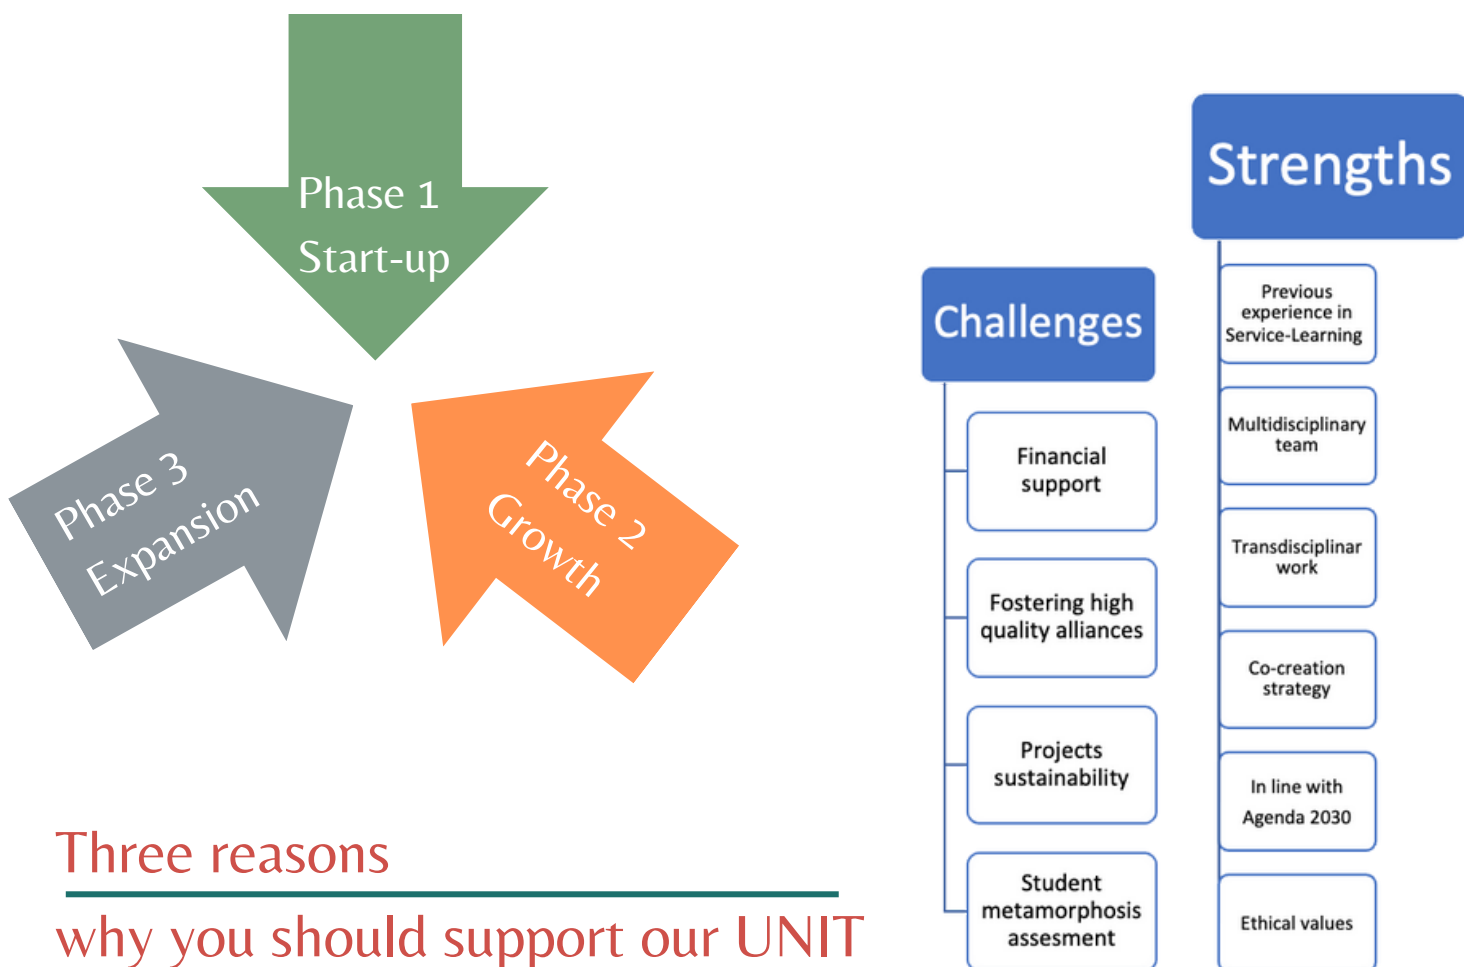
Phase 1
Start-up

Phase 2
Growth

Phase 3
Expansion

Three reasons

why you should support our UNIT

Challenges

Financial support

Fostering high quality alliances

Projects sustainability

Student metamorphosis assesment

Strengths

Previous experience in Service-Learning

Multidisciplinary team

Transdisciplinar work

Co-creation strategy

In line with Agenda 2030

Ethical values